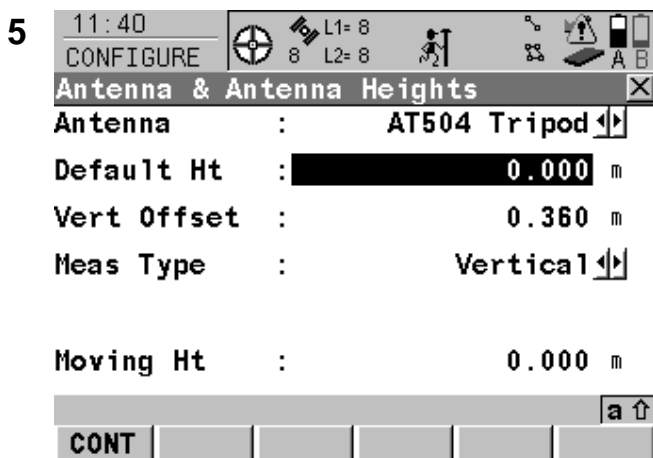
5

11:40
CONFIGURE

8 L1=8 L2=8

A B

Antenna & Antenna Heights

| Antenna | : | AT504 Tripod |
|---|---|---|
| Default Ht | : | 0.000 m |
| Vert Offset | : | 0.360 m |
| Meas Type | : | Vertical |
| Moving Ht | : | 0.000 m |

a

CONT